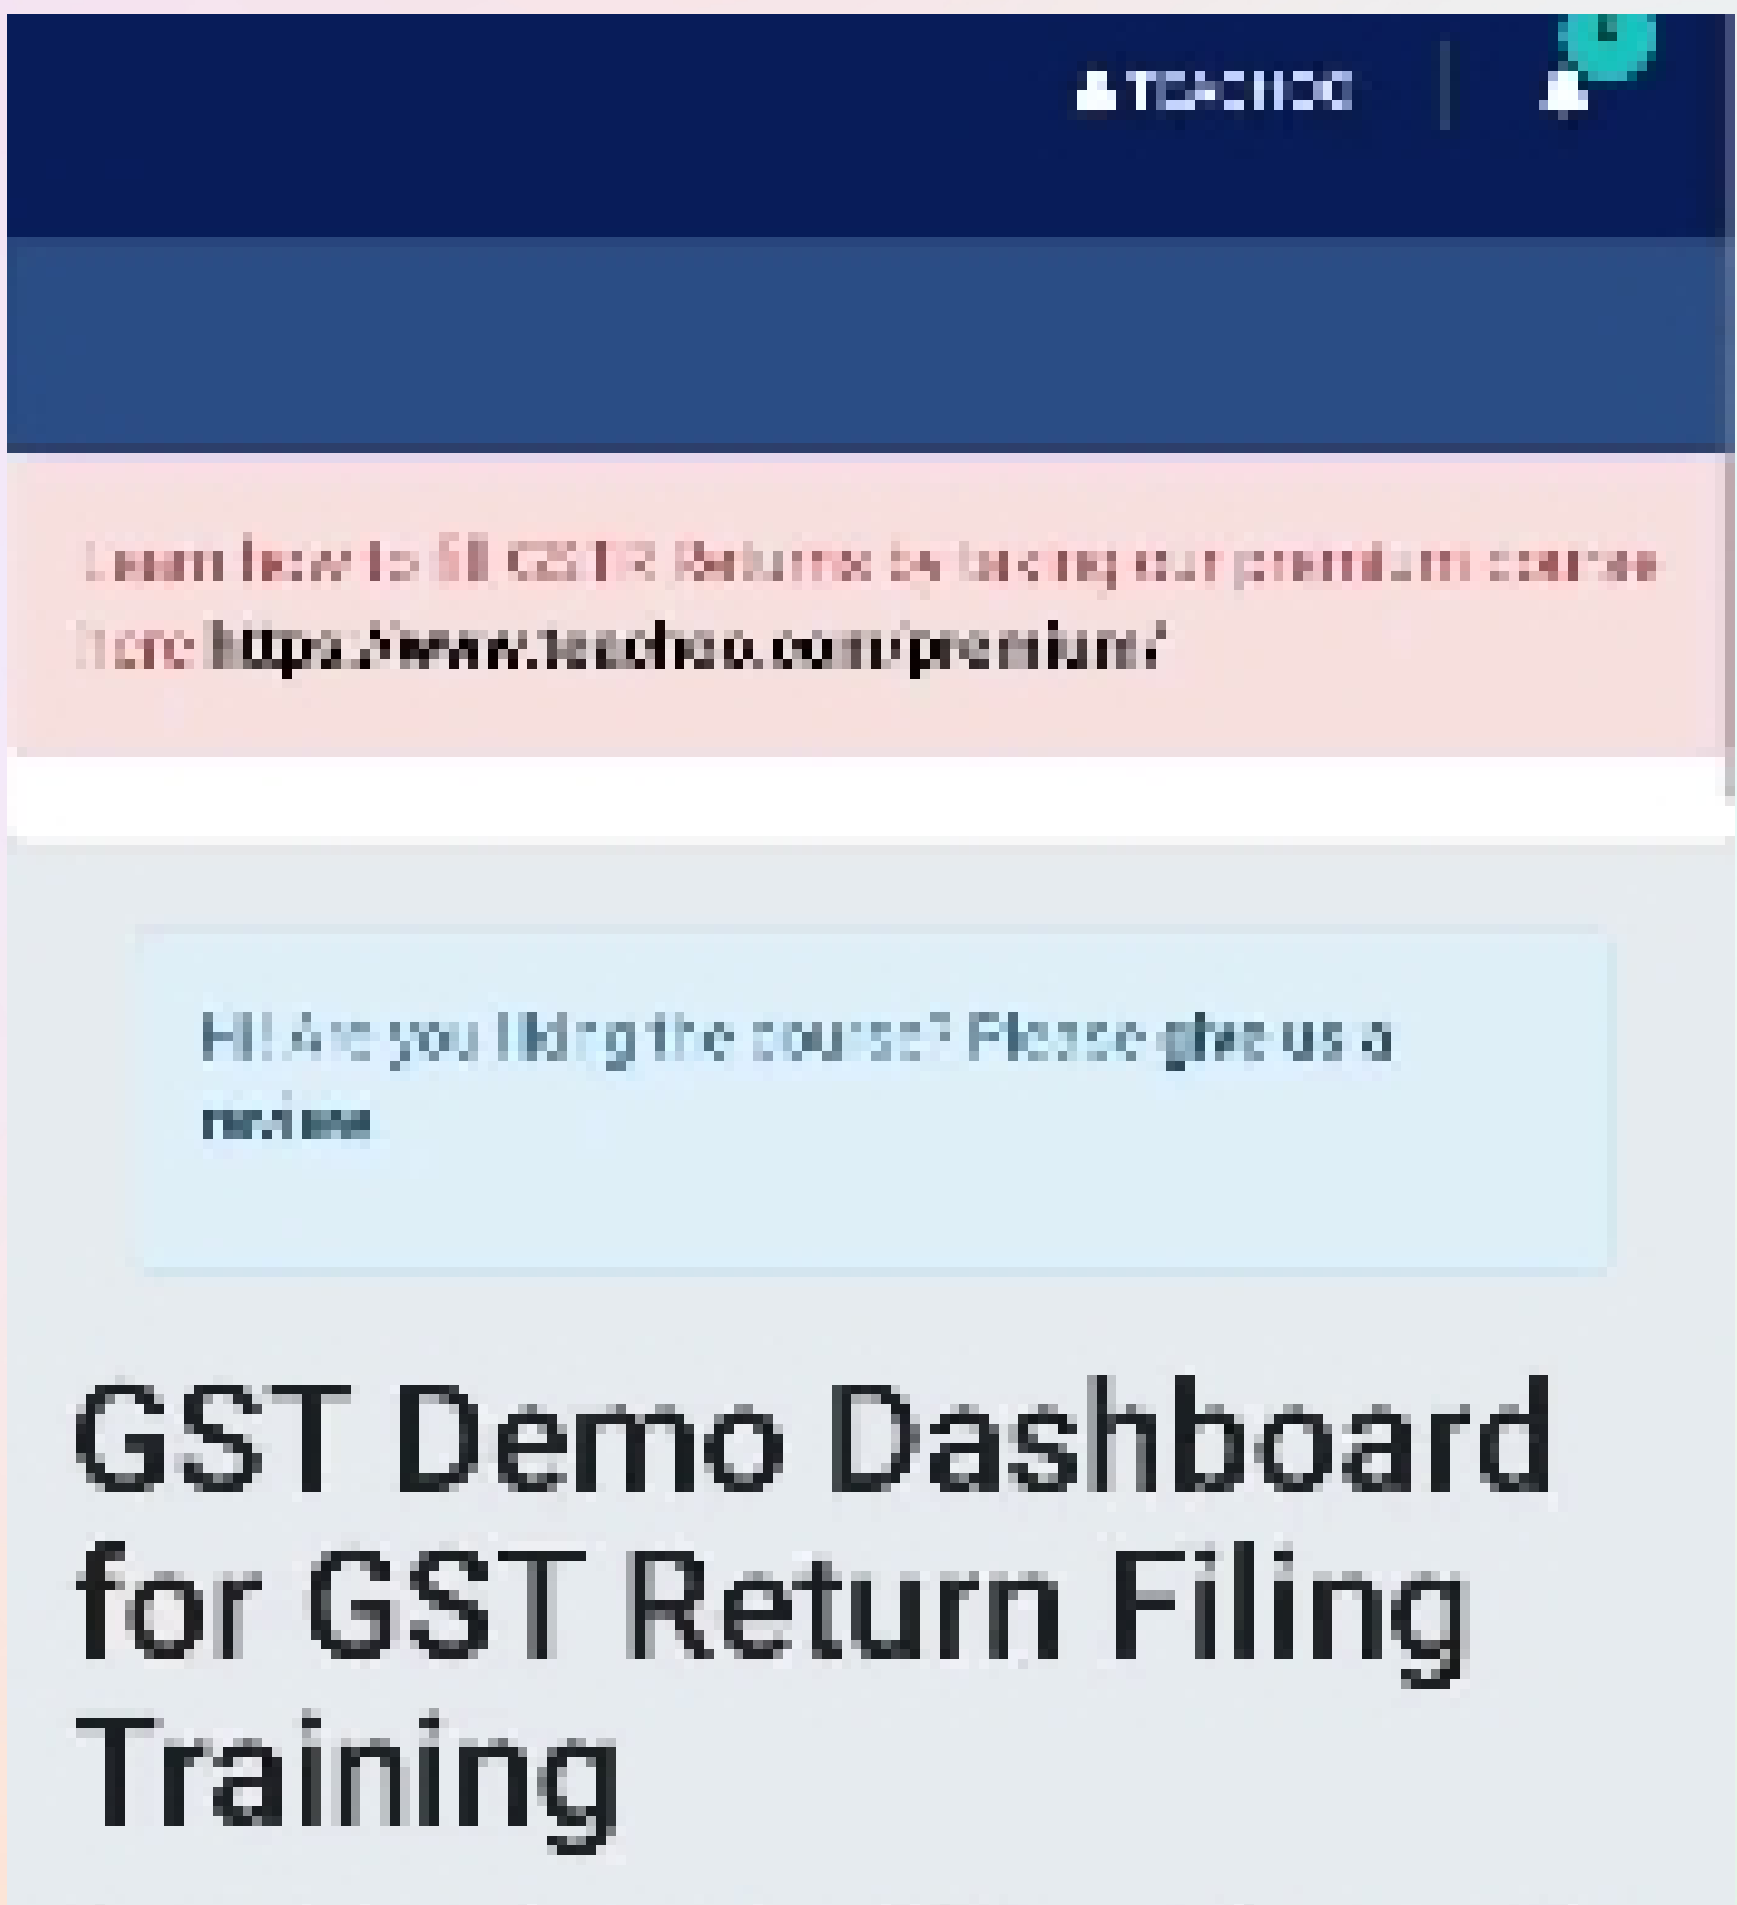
TEACHOO

Learn how to fill GSTR Returns by taking our premium course here https://www.teachoo.com/premium/

Hi! Are you liking the course? Please give us a review

GST Demo Dashboard for GST Return Filing Training